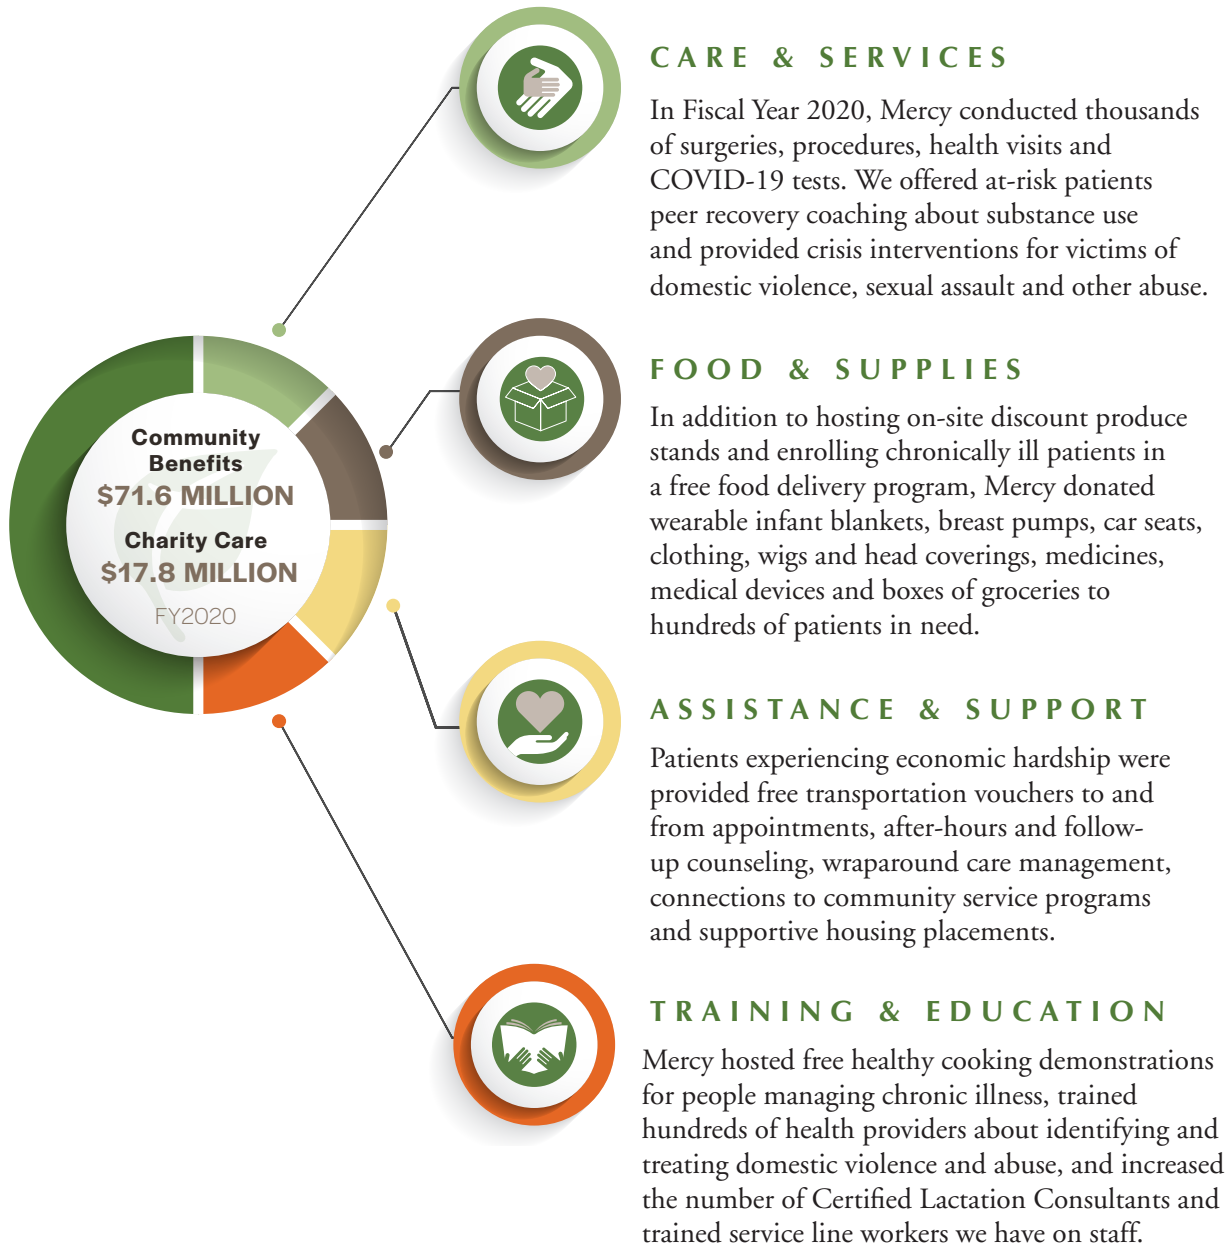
Community Benefits
$71.6 MILLION
Charity Care
$17.8 MILLION
FY2020

CARE & SERVICES

In Fiscal Year 2020, Mercy conducted thousands of surgeries, procedures, health visits and COVID-19 tests. We offered at-risk patients peer recovery coaching about substance use and provided crisis interventions for victims of domestic violence, sexual assault and other abuse.

FOOD & SUPPLIES

In addition to hosting on-site discount produce stands and enrolling chronically ill patients in a free food delivery program, Mercy donated wearable infant blankets, breast pumps, car seats, clothing, wigs and head coverings, medicines, medical devices and boxes of groceries to hundreds of patients in need.

ASSISTANCE & SUPPORT

Patients experiencing economic hardship were provided free transportation vouchers to and from appointments, after-hours and follow-up counseling, wraparound care management, connections to community service programs and supportive housing placements.

TRAINING & EDUCATION

Mercy hosted free healthy cooking demonstrations for people managing chronic illness, trained hundreds of health providers about identifying and treating domestic violence and abuse, and increased the number of Certified Lactation Consultants and trained service line workers we have on staff.